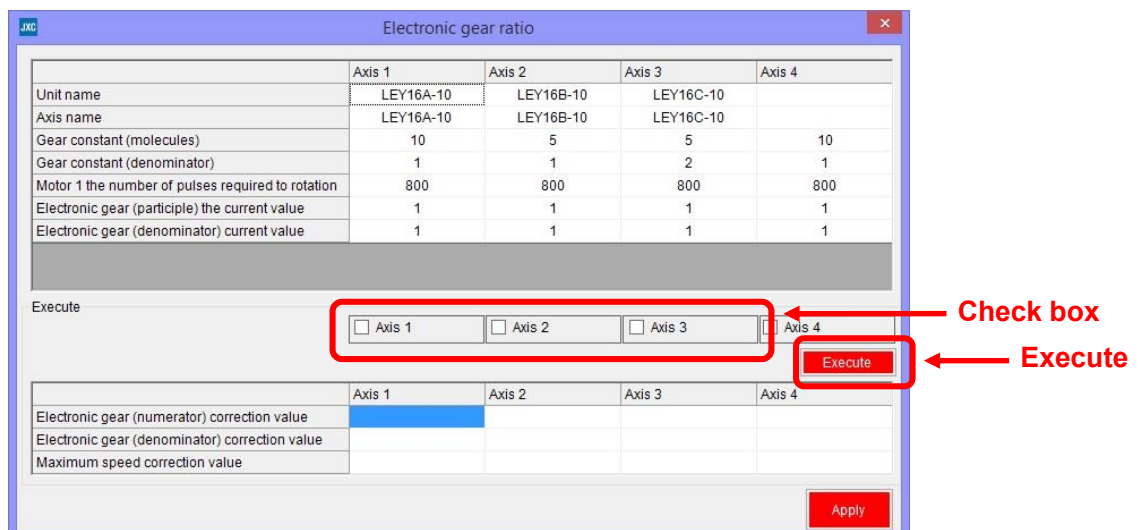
JXC

Electronic gear ratio

|  | Axis 1 | Axis 2 | Axis 3 | Axis 4 |
|---|---|---|---|---|
| Unit name | LEY16A-10 | LEY16B-10 | LEY16C-10 |  |
| Axis name | LEY16A-10 | LEY16B-10 | LEY16C-10 |  |
| Gear constant (molecules) | 10 | 5 | 5 | 10 |
| Gear constant (denominator) | 1 | 1 | 2 | 1 |
| Motor 1 the number of pulses required to rotation | 800 | 800 | 800 | 800 |
| Electronic gear (participle) the current value | 1 | 1 | 1 | 1 |
| Electronic gear (denominator) current value | 1 | 1 | 1 | 1 |

Execute

Axis 1 Axis 2 Axis 3 Axis 4

Check box

Execute

Execute

|  | Axis 1 | Axis 2 | Axis 3 | Axis 4 |
|---|---|---|---|---|
| Electronic gear (numerator) correction value |  |  |  |  |
| Electronic gear (denominator) correction value |  |  |  |  |
| Maximum speed correction value |  |  |  |  |

Apply